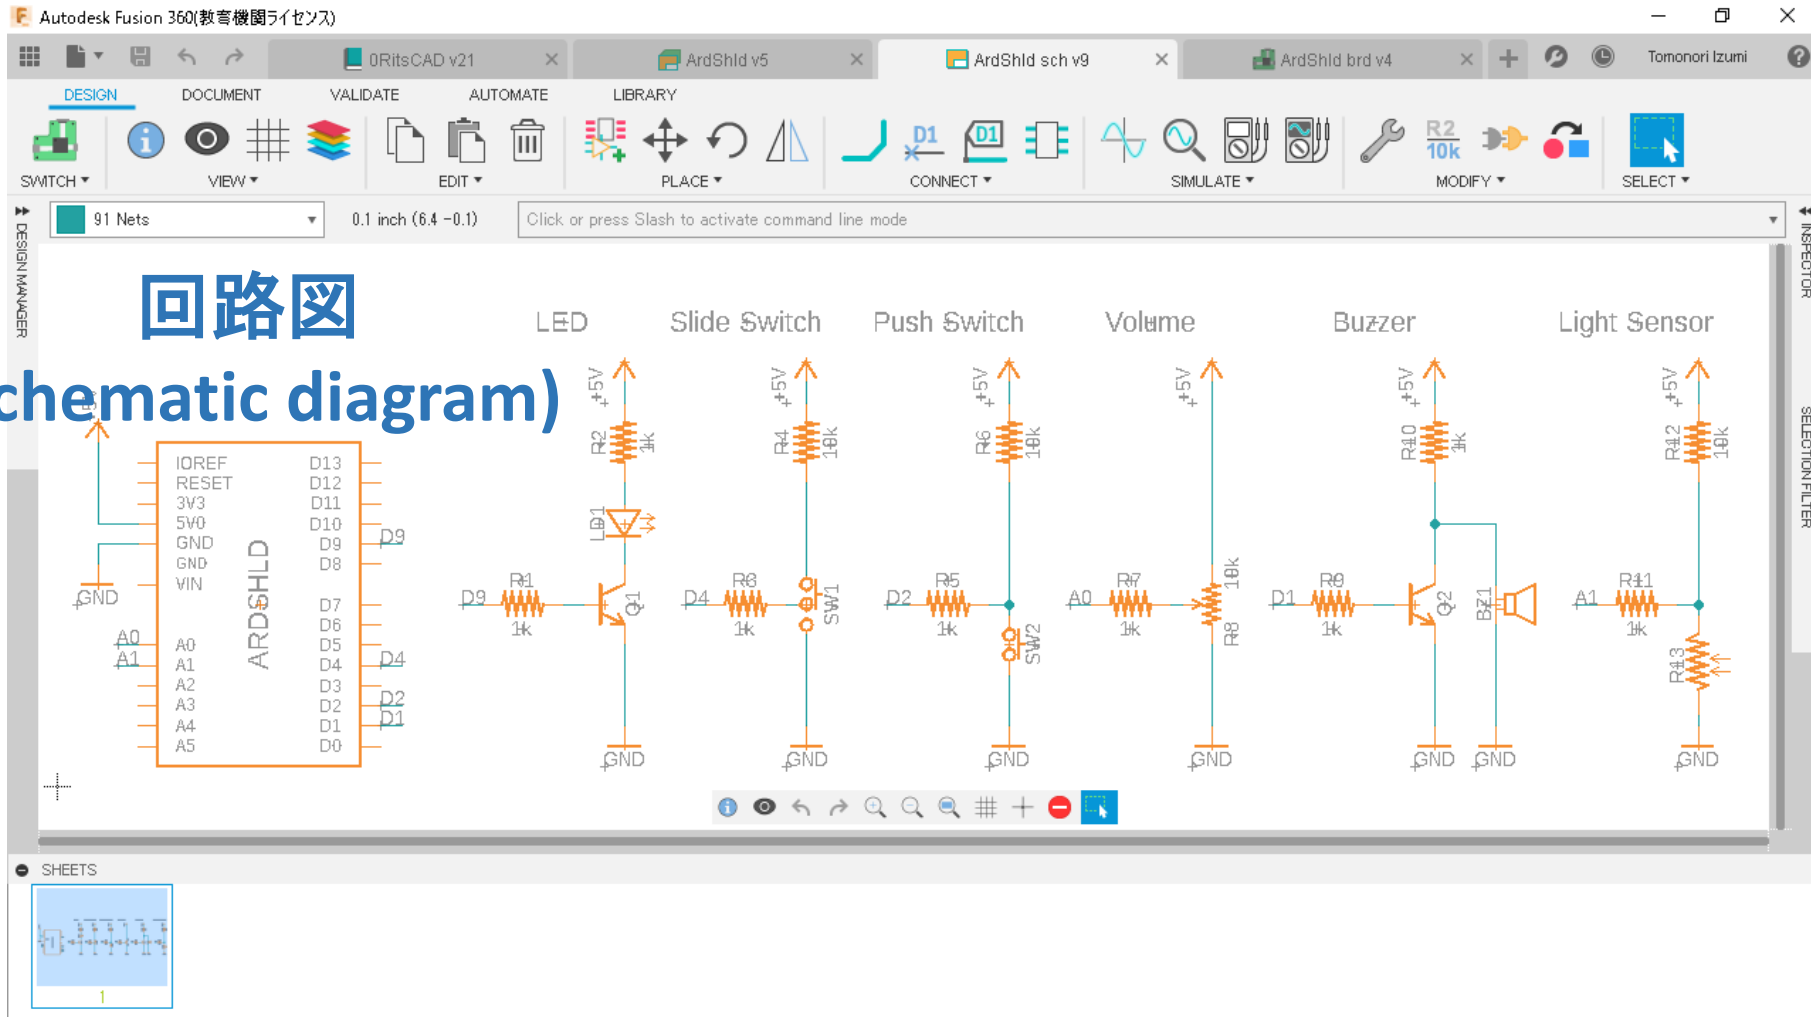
Autodesk Fusion 360(教育機関ライセンス)

0RitsCAD v21
ArdShld v5
ArdShld sch v9
ArdShld brd v4
Tomonori Izumi

DESIGN DOCUMENT VALIDATE AUTOMATE LIBRARY

SWITCH VIEW EDIT PLACE CONNECT SIMULATE MODIFY SELECT

91 Nets
0.1 inch (6.4 -0.1)
Click or press Slash to activate command line mode

DESIGN MANAGER
INSPECTOR
SELECTION FILTER

回路図
chematic diagram)

LED Slide Switch Push Switch Volume Buzzer Light Sensor

+5V +5V +5V +5V +5V +5V +5V

IOREF RESET 3V3 5V0 GND GND VIN A0 A1 A2 A3 A4 A5
D13 D12 D11 D10 D9 D8 D7 D6 D5 D4 D3 D2 D1 D0
ARDSHLD
GND A0 A1 D9 D4 D2 D1

R2 1k LD1 R1 1k D9 Q1 GND
R4 10k R3 1k D4 SW1 GND
R6 10k R5 1k D2 SW2 GND
A0 R7 1k R8 10k GND
R10 1k D1 R9 1k Q2 BZ1 GND GND
R12 10k A1 R11 1k R13 GND

SHEETS
1